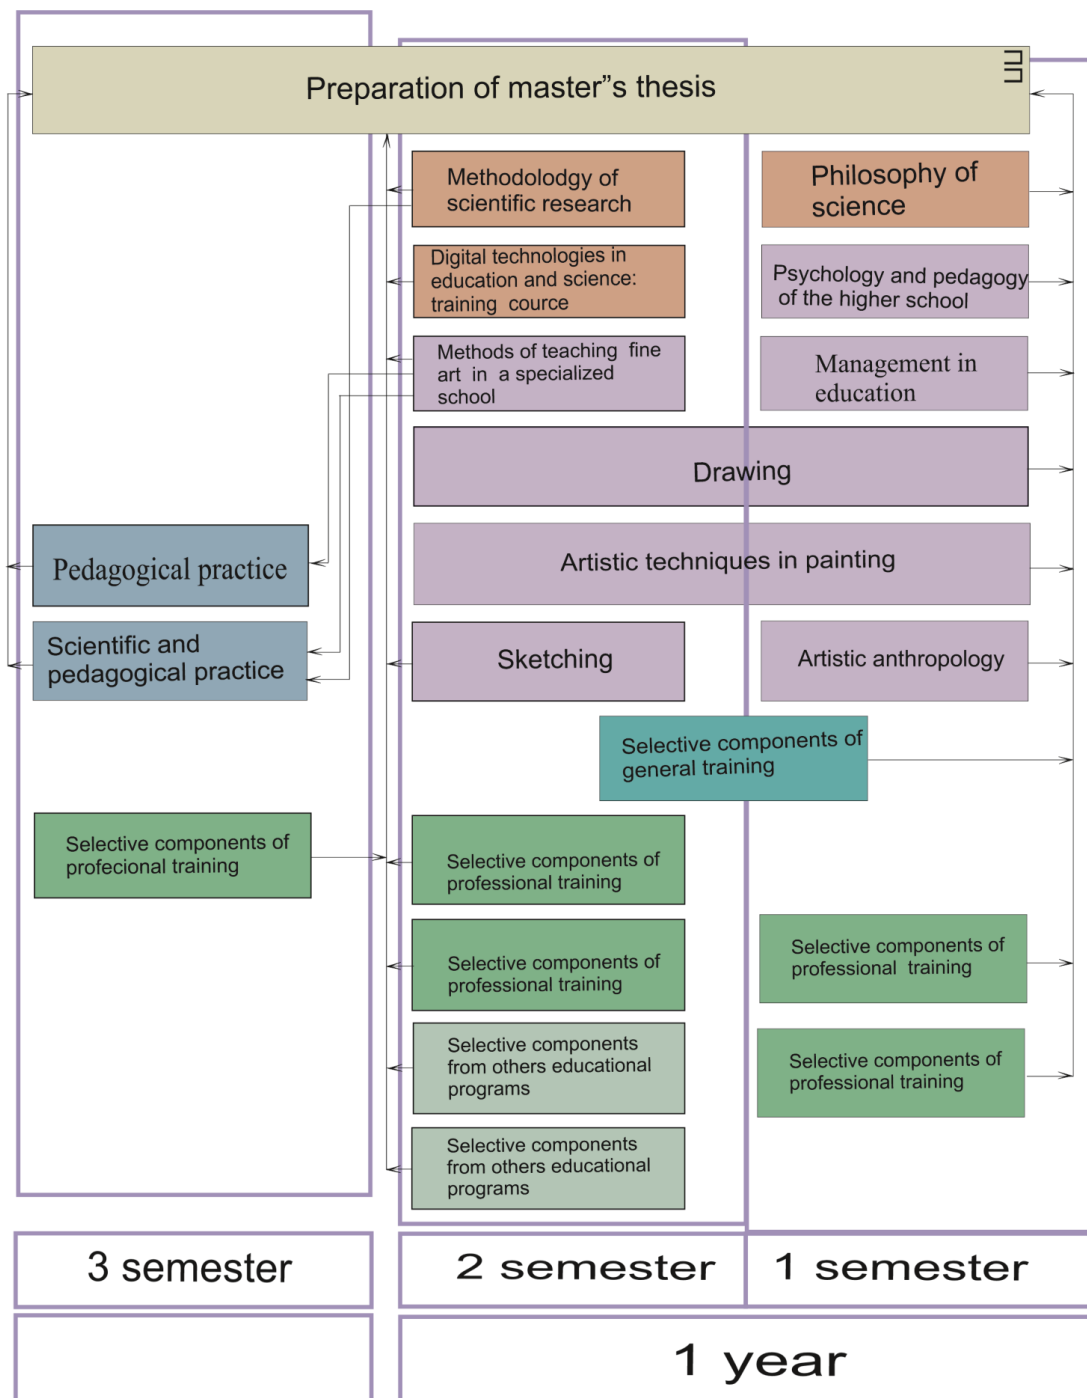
Preparation of master"s thesis

Methodolodgy of scientific research

Digital technologies in education and science: training cource

Methods of teaching fine art in a specialized school

Philosophy of science

Psychology and pedagogy of the higher school

Management in education

Drawing

Artistic techniques in painting

Pedagogical practice

Scientific and pedagogical practice

Sketching

Artistic anthropology

Selective components of general training

Selective components of profecional training

Selective components of professional training

Selective components of professional training

Selective components of professional training

Selective components of professional training

Selective components from others educational programs

Selective components from others educational programs

3 semester

2 semester

1 semester

1 year